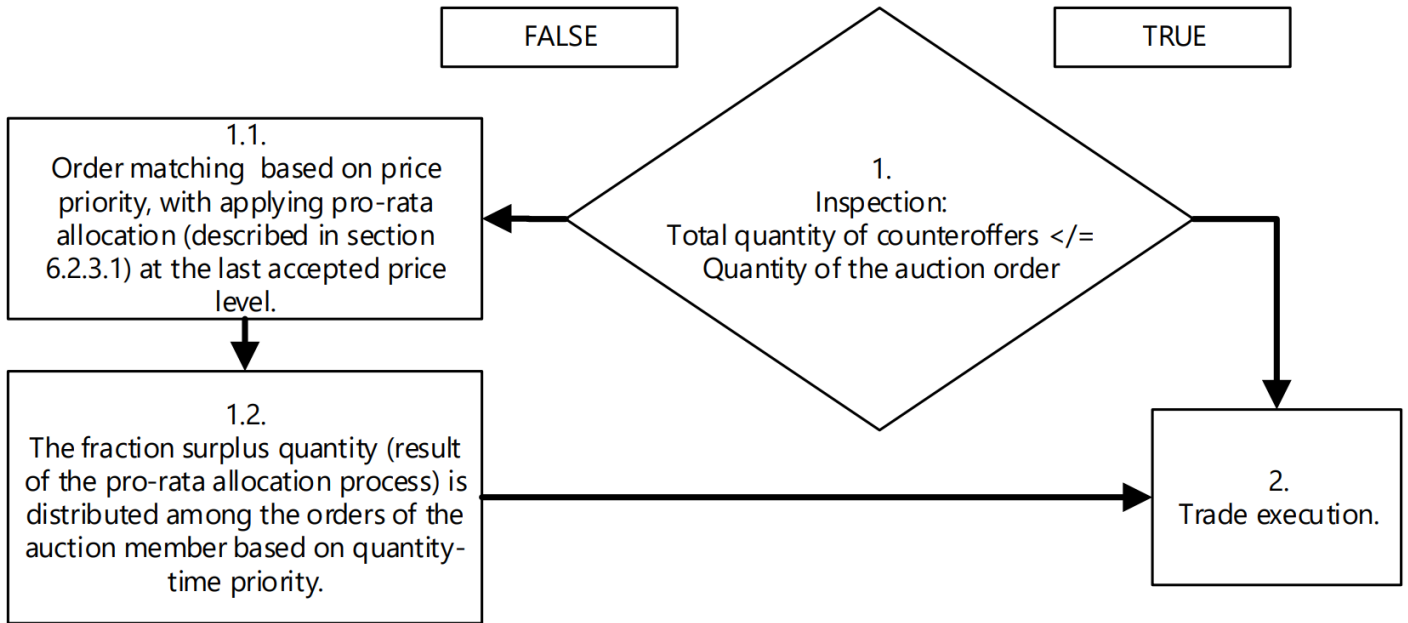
FALSE

TRUE

1.
Inspection:
Total quantity of counteroffers </= Quantity of the auction order

1.1.
Order matching based on price priority, with applying pro-rata allocation (described in section 6.2.3.1) at the last accepted price level.

1.2.
The fraction surplus quantity (result of the pro-rata allocation process) is distributed among the orders of the auction member based on quantity-time priority.

2.
Trade execution.